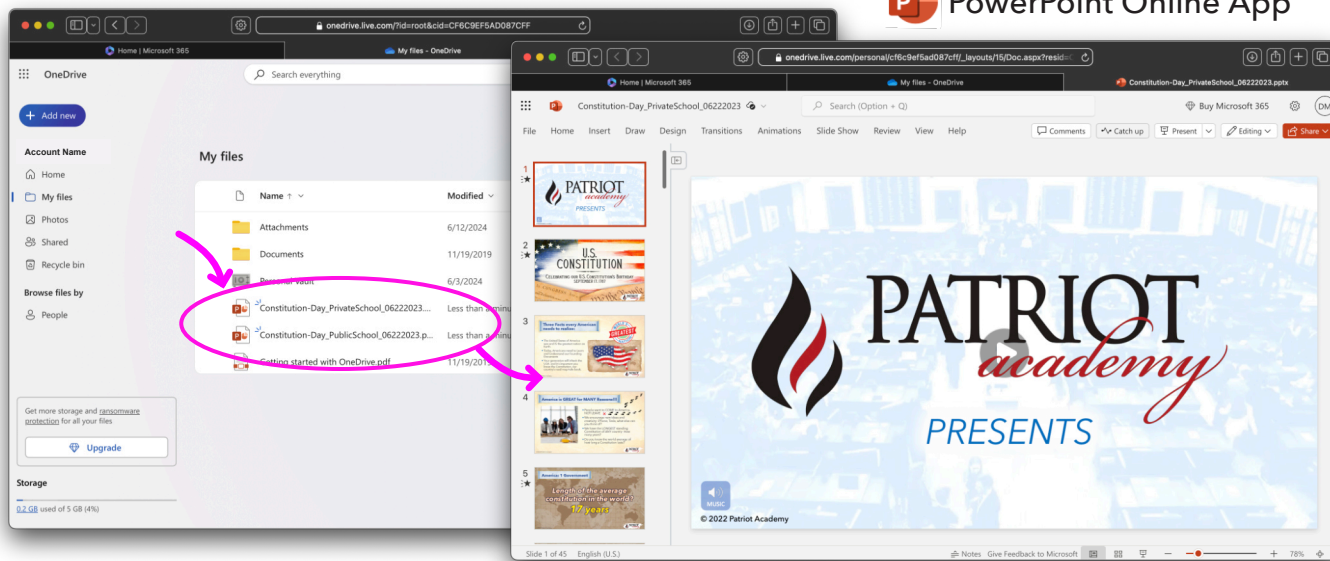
PowerPoint Online App

onedrive.live.com/?id=root&cid=CF6C9EF5AD087CFF

Home | Microsoft 365
My files - OneDrive

OneDrive
Search everything

Add new

Account Name
Home
My files
Photos
Shared
Recycle bin

Browse files by
People

Get more storage and ransomware protection for all your files
Upgrade

Storage
0.2 GB used of 5 GB (4%)

My files

| Name ↑ | Modified |
|---|---|
| Attachments | 6/12/2024 |
| Documents | 11/19/2019 |
| Personal Vault | 6/3/2024 |
| Constitution-Day_PrivateSchool_06222023.... | Less than a minu |
| Constitution-Day_PublicSchool_06222023.p... | Less than a minu |
| Getting started with OneDrive.pdf | 11/19/201 |

onedrive.live.com/personal/cf6c9ef5ad087cff/_layouts/15/Doc.aspx?resid

Home | Microsoft 365
My files - OneDrive
Constitution-Day_PrivateSchool_06222023.pptx

Constitution-Day_PrivateSchool_06222023
Search (Option + Q)
Buy Microsoft 365
DM

File Home Insert Draw Design Transitions Animations Slide Show Review View Help
Comments Catch up Present Editing Share

1
PATRIOT academy PRESENTS
2
U.S. CONSTITUTION
CELEBRATING OUR U.S. CONSTITUTION'S BIRTHDAY SEPTEMBER 17, 1787
3
Three Facts every American needs to realize
4
America is GREAT for MANY Reasons!!!
5
America 1 Government
Length of the average constitution in the world?
17 years

PATRIOT academy
PRESENTS
MUSIC
© 2022 Patriot Academy

Slide 1 of 45 English (U.S.)
Notes Give Feedback to Microsoft 78%